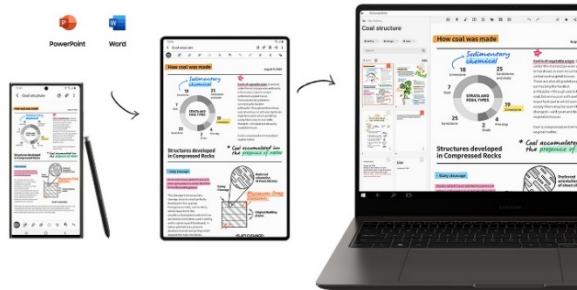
PowerPoint

Word

Coal structure

How coal was made

Sedimentary chemical

STRATA AND ROCK TYPES

Structures developed in Compressed Rocks

Coal accumulated in the presence of

Coal structure

How coal was made

Sedimentary chemical

STRATA AND ROCK TYPES

Structures developed in Compressed Rocks

Coal accumulated in the presence of

SAMSUNG